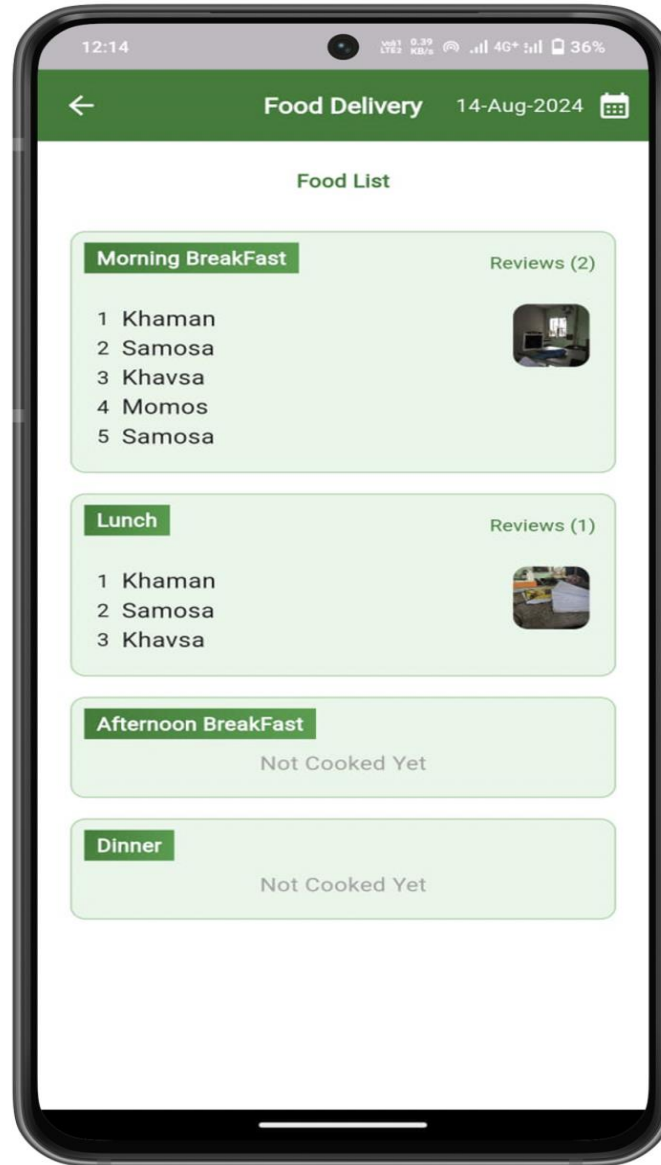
12:14 Vo0 LTE2 0.39 KB/s 4G+ 36%

Food Delivery 14-Aug-2024

Food List

Morning BreakFast
Reviews (2)

1 Khaman
2 Samosa
3 Khavsa
4 Momos
5 Samosa

Lunch
Reviews (1)

1 Khaman
2 Samosa
3 Khavsa

Afternoon BreakFast
Not Cooked Yet

Dinner
Not Cooked Yet